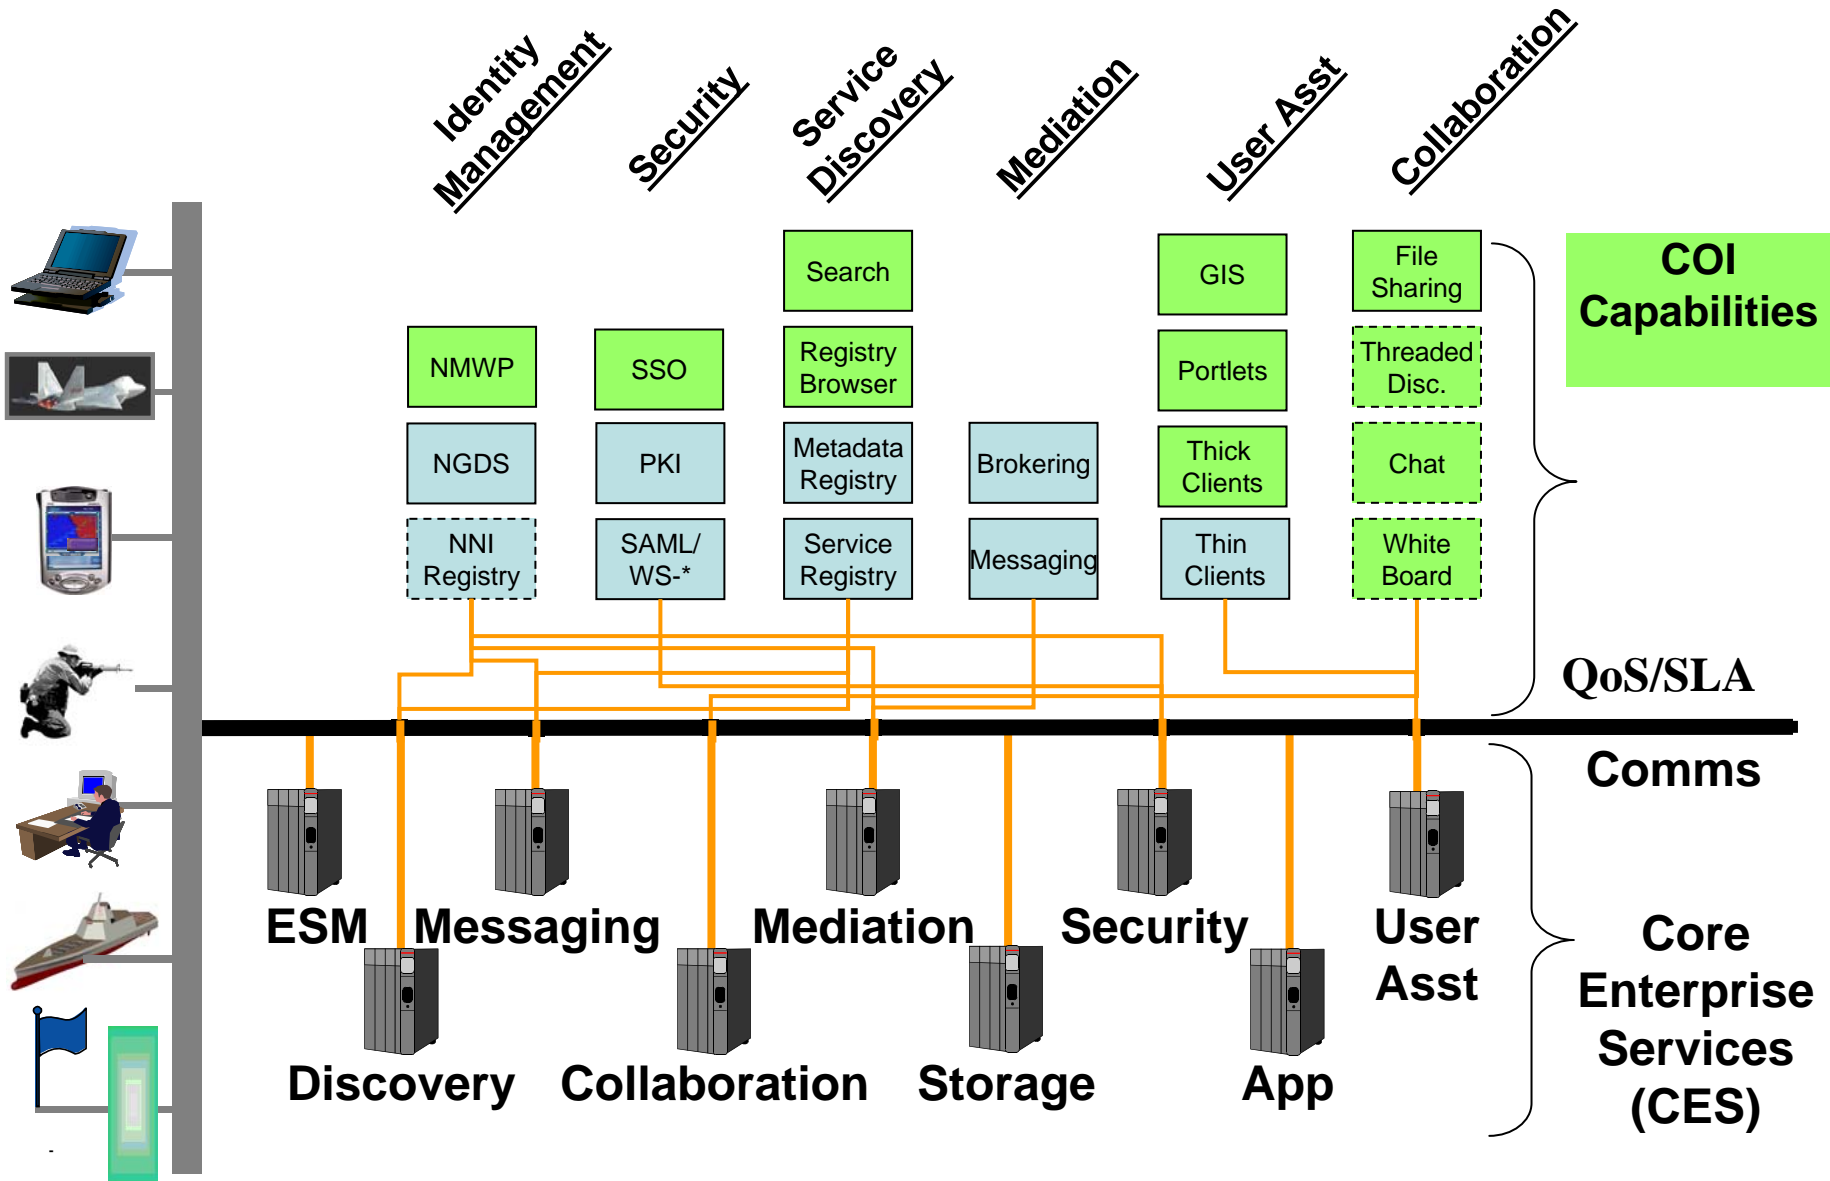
Identity Management

Security

Service Discovery

Mediation

User Asst

Collaboration

Search

GIS

File Sharing

COI Capabilities

NMWP

SSO

Registry Browser

Portlets

Threaded Disc.

NGDS

PKI

Metadata Registry

Brokering

Thick Clients

Chat

NNI Registry

SAML/ WS-*

Service Registry

Messaging

Thin Clients

White Board

QoS/SLA

Comms

ESM

Messaging

Mediation

Security

User Asst

Core Enterprise Services (CES)

Discovery

Collaboration

Storage

App